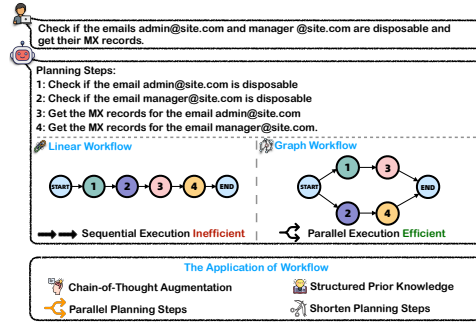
Check if the emails admin@site.com and manager @site.com are disposable and get their MX records.

Planning Steps:
1: Check if the email admin@site.com is disposable
2: Check if the email manager@site.com is disposable
3: Get the MX records for the email admin@site.com
4: Get the MX records for the email manager@site.com.

Linear Workflow

START 1 2 3 4 END

Sequential Execution Inefficient

Graph Workflow

START 1 3 2 4 END

Parallel Execution Efficient

The Application of Workflow

Chain-of-Thought Augmentation

Structured Prior Knowledge

Parallel Planning Steps

Shorten Planning Steps